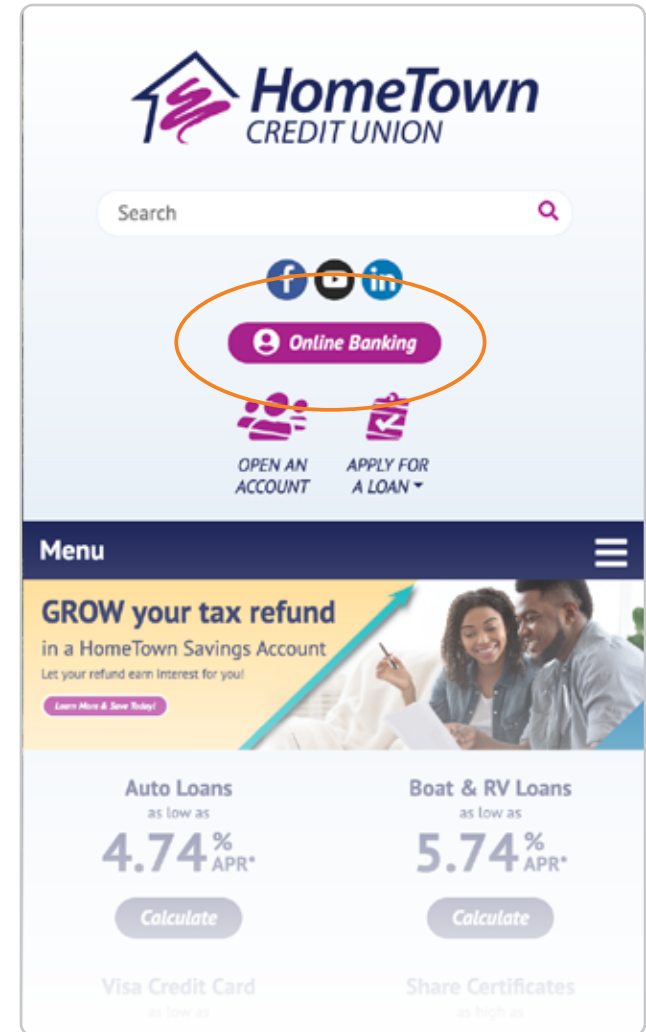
HomeTown CREDIT UNION

Search

Online Banking

OPEN AN ACCOUNT

APPLY FOR A LOAN

Menu

GROW your tax refund
in a HomeTown Savings Account
Let your refund earn interest for you!
Learn More & Save Today!

Auto Loans
as low as
4.74 % APR*
Calculate

Boat & RV Loans
as low as
5.74 % APR*
Calculate

Visa Credit Card
as low as

Share Certificates
as high as